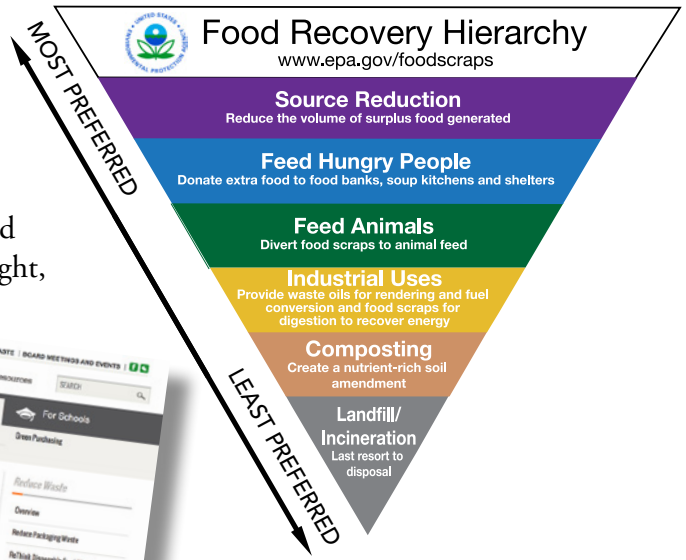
MOST PREFERRED

UNITED STATES ENVIRONMENTAL PROTECTION

Food Recovery Hierarchy
www.epa.gov/foodscraps

Source Reduction
Reduce the volume of surplus food generated

Feed Hungry People
Donate extra food to food banks, soup kitchens and shelters

Feed Animals
Divert food scraps to animal feed

Industrial Uses
Provide waste oils for rendering and fuel conversion and food scraps for digestion to recover energy

Composting
Create a nutrient-rich soil amendment

Landfill/ Incineration
Last resort to disposal

LEAST PREFERRED

d
ght,

ASTE | BOARD MEETINGS AND EVENTS |
SOURCES SEARCH
For Schools
Green Purchasing
Reduce Waste
Overview
Reduce Packaging Waste
ReThink Disposable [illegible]